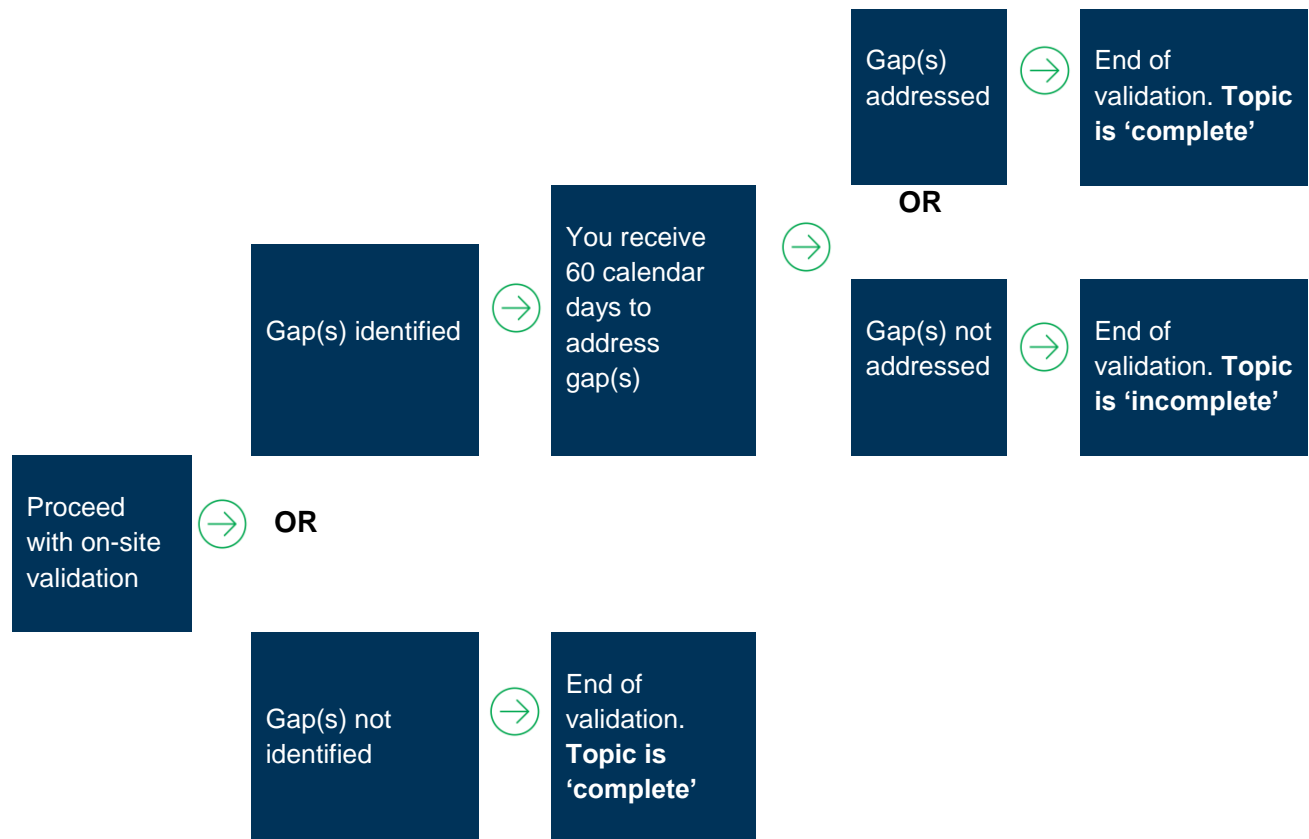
Proceed with on-site validation

OR

Gap(s) identified

You receive 60 calendar days to address gap(s)

Gap(s) addressed

End of validation. **Topic is 'complete'**

OR

Gap(s) not addressed

End of validation. **Topic is 'incomplete'**

Gap(s) not identified

End of validation. **Topic is 'complete'**